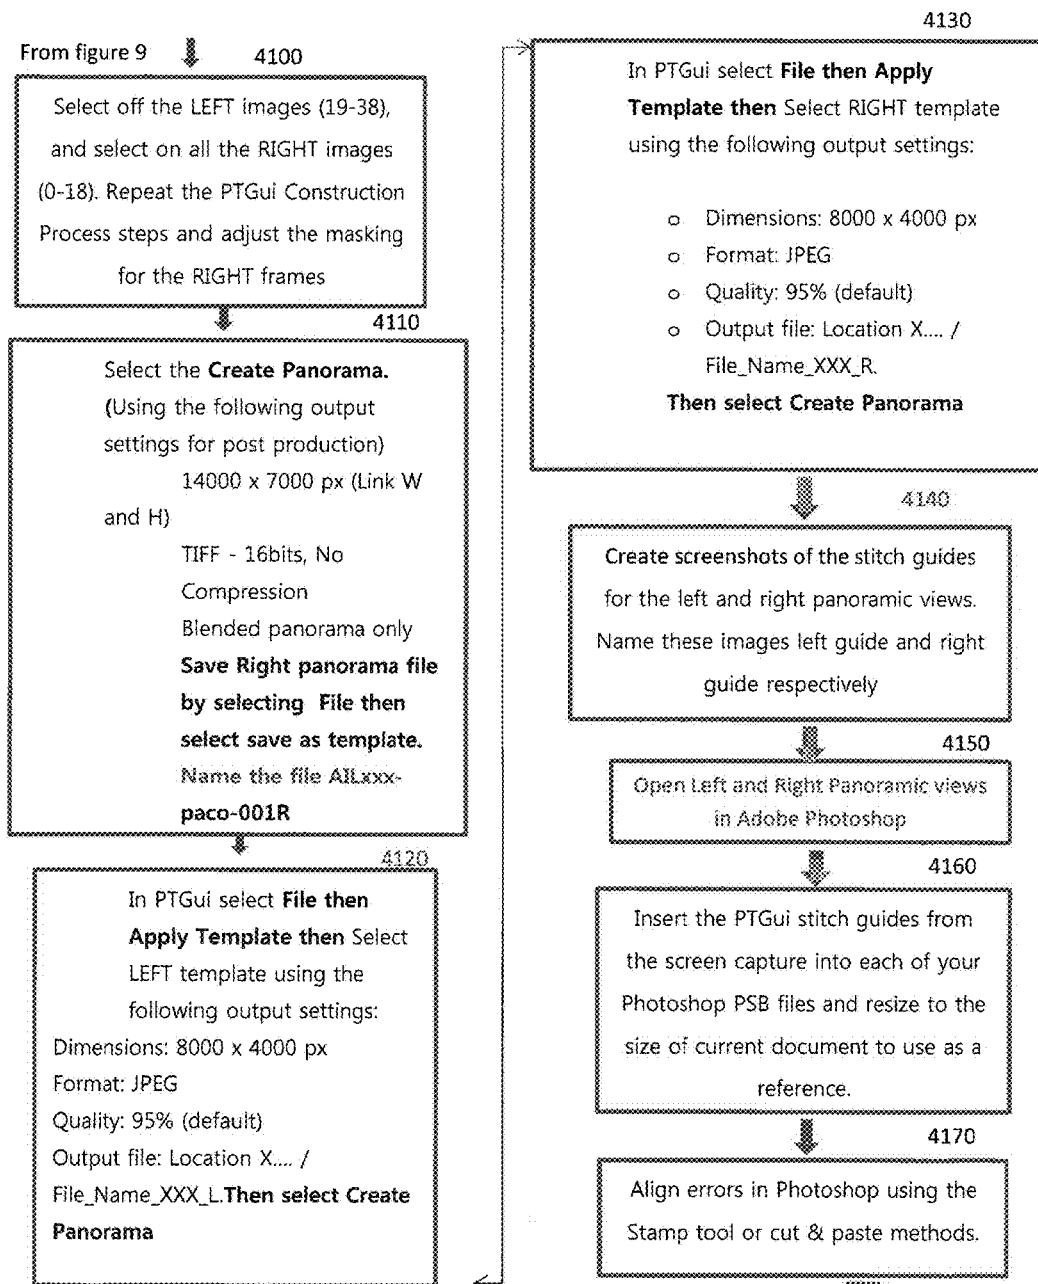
From figure 9

4100

Select off the LEFT images (19-38), and select on all the RIGHT images (0-18). Repeat the PTGui Construction Process steps and adjust the masking for the RIGHT frames

4110

Select the **Create Panorama.** (Using the following output settings for post production)
14000 x 7000 px (Link W and H)
TIFF - 16bits, No Compression
Blended panorama only
**Save Right panorama file by selecting File then select save as template.** Name the file AILxxx-**paco-001R**

4120

In PTGui select **File then Apply Template then** Select LEFT template using the following output settings:
Dimensions: 8000 x 4000 px
Format: JPEG
Quality: 95% (default)
Output file: Location X.... /
File_Name_XXX_L.**Then select Create Panorama**

4130

In PTGui select **File then Apply Template then** Select RIGHT template using the following output settings:

o Dimensions: 8000 x 4000 px
o Format: JPEG
o Quality: 95% (default)
o Output file: Location X.... / File_Name_XXX_R.

**Then select Create Panorama**

4140

Create screenshots of the stitch guides for the left and right panoramic views. Name these images left guide and right guide respectively

4150

Open Left and Right Panoramic views in Adobe Photoshop

4160

Insert the PTGui stitch guides from the screen capture into each of your Photoshop PSB files and resize to the size of current document to use as a reference.

4170

Align errors in Photoshop using the Stamp tool or cut & paste methods.